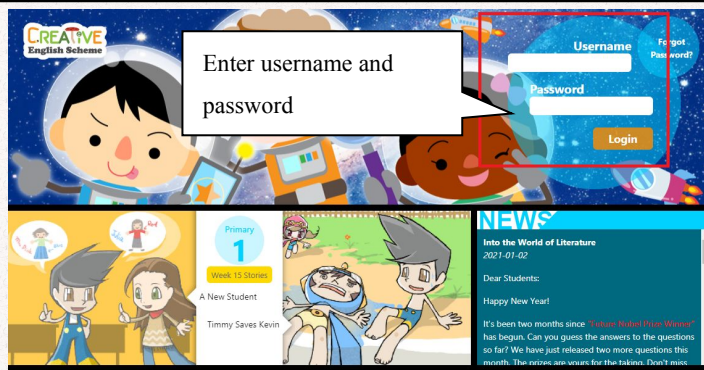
CREATIVE
English Scheme

Enter username and password

Username
Forgot Password?
Password
Login

Hello
Hi

Primary
1
Week 15 Stories
A New Student
Timmy Saves Kevin

NEWS
Into the World of Literature
2021-01-02

Dear Students:

Happy New Year!

It's been two months since "Future Nobel Prize Winner" has begun. Can you guess the answers to the questions so far? We have just released two more questions this month. The prizes are yours for the taking. Don't miss